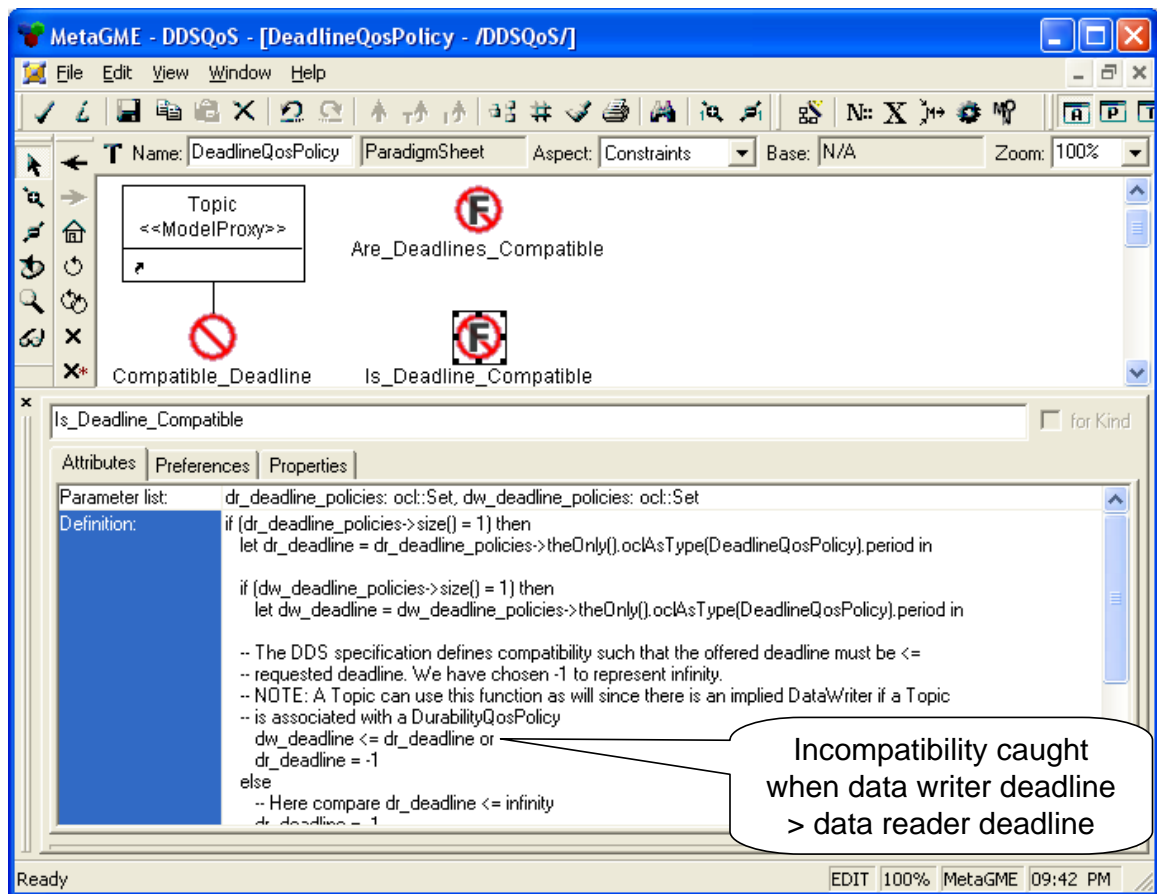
MetaGME - DDSQoS - [DeadlineQosPolicy - /DDSQoS/]

File Edit View Window Help

Name: DeadlineQosPolicy ParadigmSheet Aspect: Constraints Base: N/A Zoom: 100%

Topic
<<ModelProxy>>

Are_Deadlines_Compatible

Compatible_Deadline

Is_Deadline_Compatible

Is_Deadline_Compatible

for Kind

Attributes Preferences Properties

Parameter list: dr_deadline_policies: ocl::Set, dw_deadline_policies: ocl::Set

Definition: if (dr_deadline_policies->size() = 1) then
let dr_deadline = dr_deadline_policies->theOnly().oclAsType(DeadlineQosPolicy).period in

if (dw_deadline_policies->size() = 1) then
let dw_deadline = dw_deadline_policies->theOnly().oclAsType(DeadlineQosPolicy).period in

-- The DDS specification defines compatibility such that the offered deadline must be <=
-- requested deadline. We have chosen -1 to represent infinity.
-- NOTE: A Topic can use this function as will since there is an implied DataWriter if a Topic
-- is associated with a DurabilityQosPolicy
dw_deadline <= dr_deadline or
dr_deadline = -1
else
-- Here compare dr_deadline <= infinity
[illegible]

Incompatibility caught when data writer deadline > data reader deadline

Ready EDIT 100% MetaGME 09:42 PM